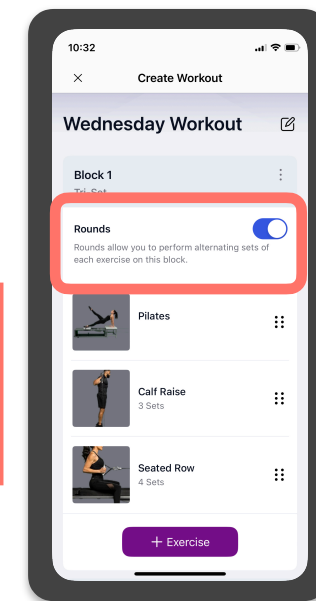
10:32

Create Workout

Wednesday Workout

Block 1

Tri-Set

Rounds

Rounds allow you to perform alternating sets of each exercise on this block.

Pilates

Calf Raise

3 Sets

Seated Row

4 Sets

+ Exercise